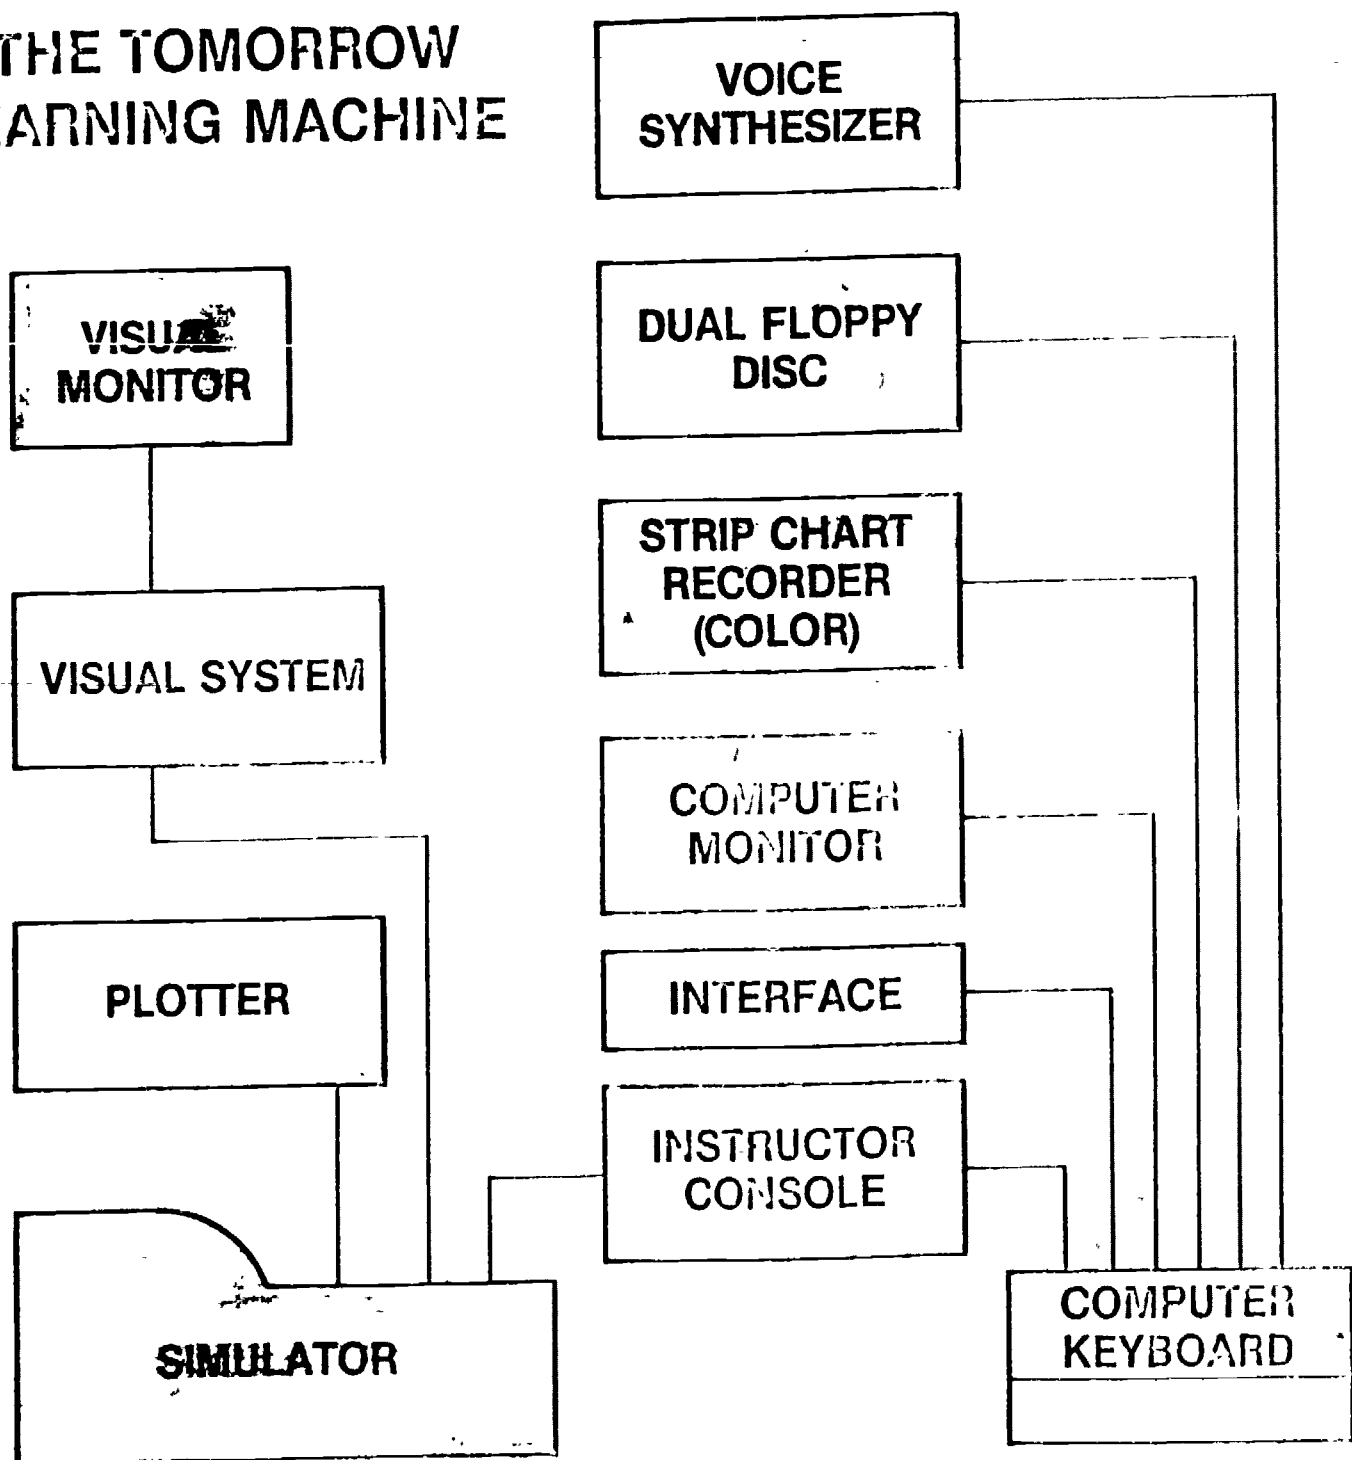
THE TOMORROW
ARNING MACHINE

VOICE SYNTHESIZER

VISUAL MONITOR

DUAL FLOPPY DISC

STRIP CHART RECORDER (COLOR)

VISUAL SYSTEM

COMPUTER MONITOR

PLOTTER

INTERFACE

INSTRUCTOR CONSOLE

SIMULATOR

COMPUTER KEYBOARD